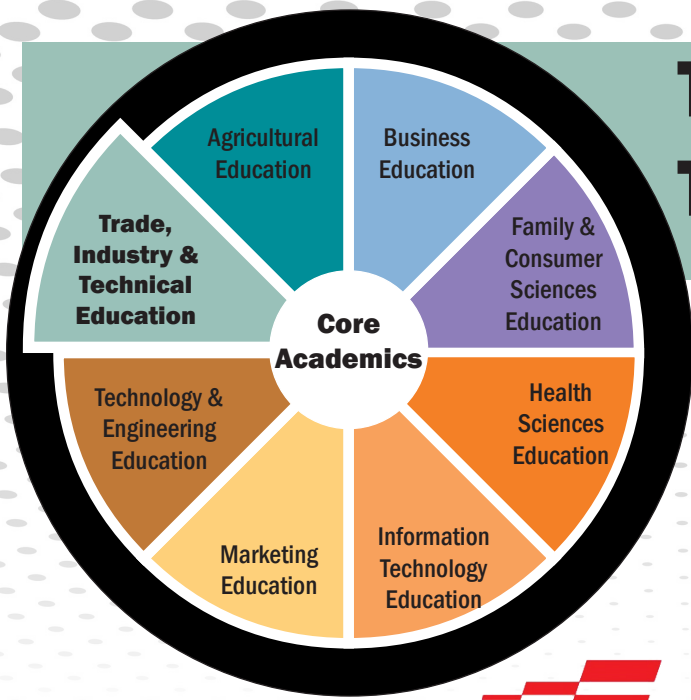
Agricultural Education

Business Education

Family & Consumer Sciences Education

Health Sciences Education

Information Technology Education

Marketing Education

Technology & Engineering Education

Trade, Industry & Technical Education

Core Academics